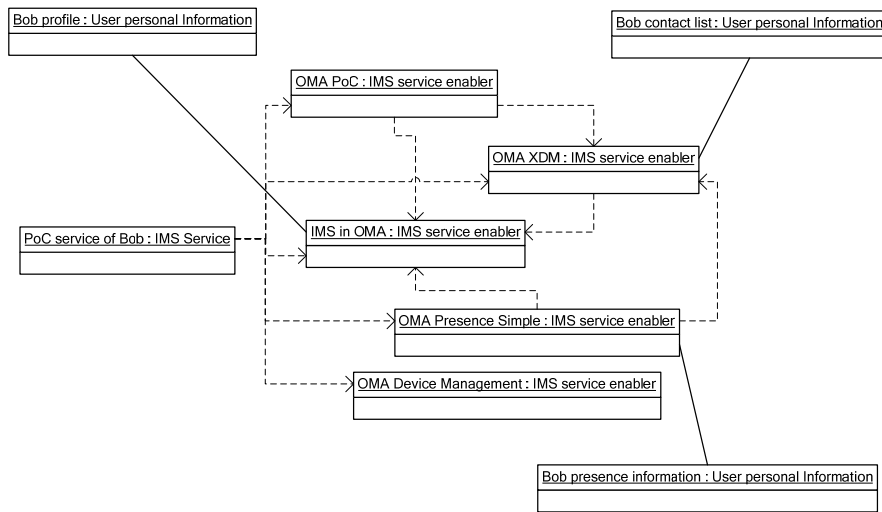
Bob profile : User personal Information

Bob contact list : User personal Information

OMA PoC : IMS service enabler

OMA XDM : IMS service enabler

PoC service of Bob : IMS Service

IMS in OMA : IMS service enabler

OMA Presence Simple : IMS service enabler

OMA Device Management : IMS service enabler

Bob presence information : User personal Information